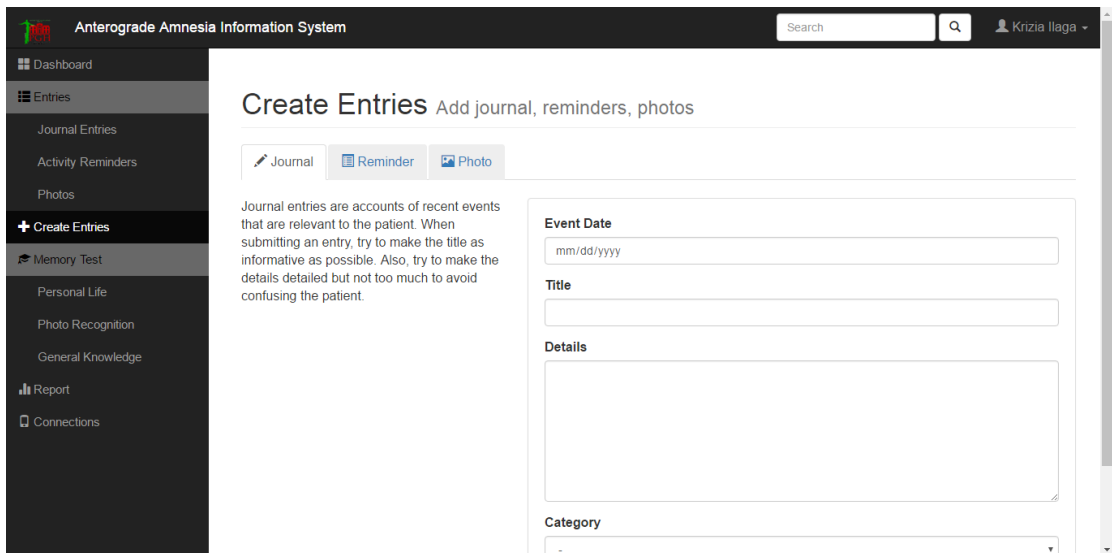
Anterograde Amnesia Information System

Search

Krizia Ilaga

Dashboard

Entries

Journal Entries

Activity Reminders

Photos

Create Entries

Memory Test

Personal Life

Photo Recognition

General Knowledge

Report

Connections

Create Entries Add journal, reminders, photos

Journal

Reminder

Photo

Journal entries are accounts of recent events that are relevant to the patient. When submitting an entry, try to make the title as informative as possible. Also, try to make the details detailed but not too much to avoid confusing the patient.

Event Date

mm/dd/yyyy

Title

Details

Category

-